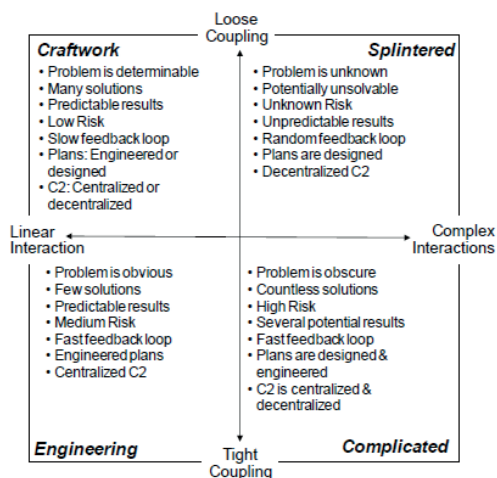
Loose Coupling

**Craftwork**
- Problem is determinable
- Many solutions
- Predictable results
- Low Risk
- Slow feedback loop
- Plans: Engineered or designed
- C2: Centralized or decentralized

**Splintered**
- Problem is unknown
- Potentially unsolvable
- Unknown Risk
- Unpredictable results
- Random feedback loop
- Plans are designed
- Decentralized C2

Linear Interaction

Complex Interactions

- Problem is obvious
- Few solutions
- Predictable results
- Medium Risk
- Fast feedback loop
- Engineered plans
- Centralized C2

- Problem is obscure
- Countless solutions
- High Risk
- Several potential results
- Fast feedback loop
- Plans are designed & engineered
- C2 is centralized & decentralized

**Engineering**

**Complicated**

Tight Coupling